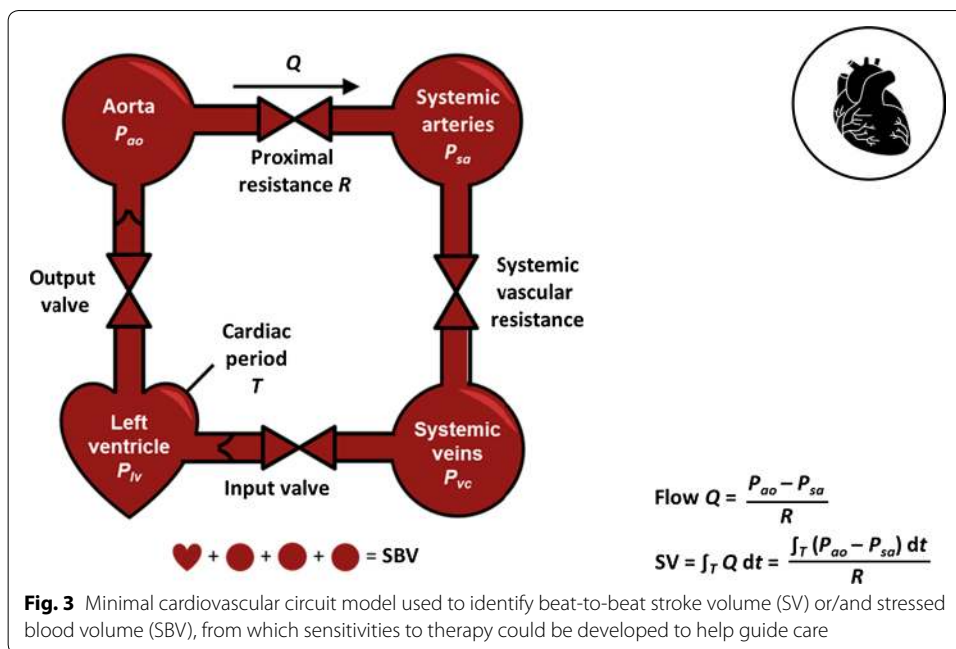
Q

Aorta $P_{ao}$

Proximal resistance R

Systemic arteries $P_{sa}$

Output valve

Systemic vascular resistance

Cardiac period T

Left ventricle $P_{lv}$

Input valve

Systemic veins $P_{vc}$

Flow $Q = \frac{P_{ao} - P_{sa}}{R}$

+ + + = SBV

$SV = \int_T Q \, dt = \frac{\int_T (P_{ao} - P_{sa}) \, dt}{R}$

**Fig. 3** Minimal cardiovascular circuit model used to identify beat-to-beat stroke volume (SV) or/and stressed blood volume (SBV), from which sensitivities to therapy could be developed to help guide care